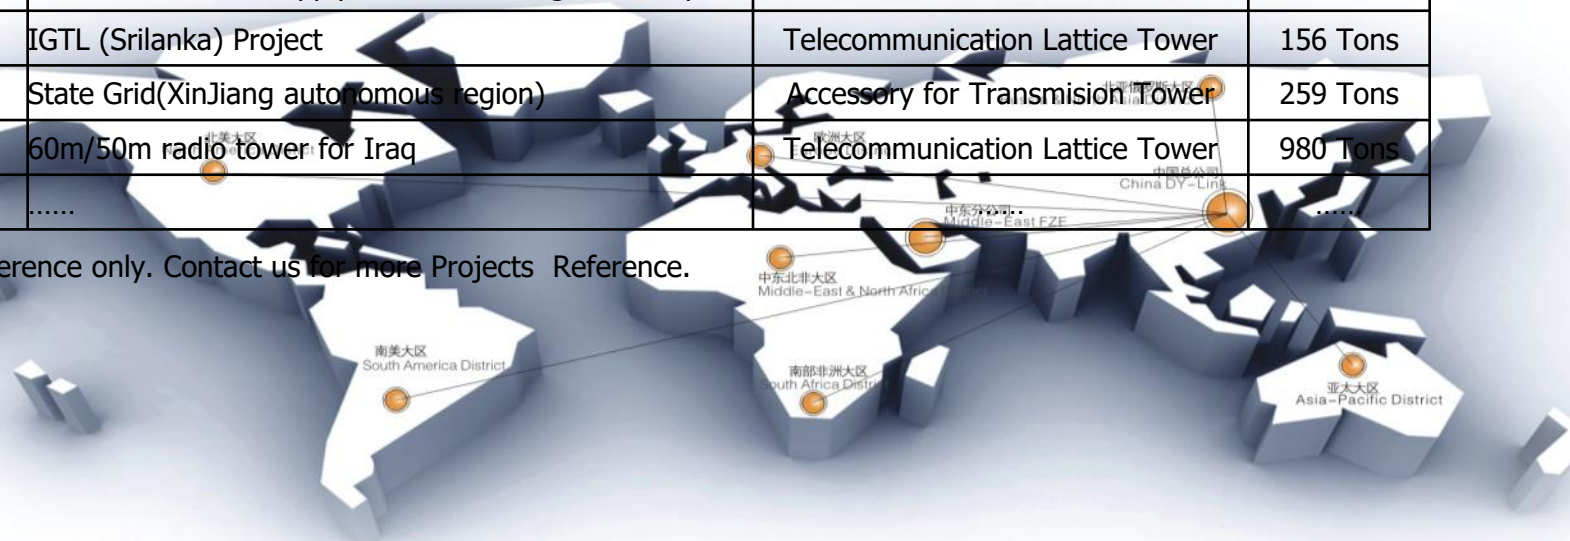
| IGTL (Srilanka) Project | Telecommunication Lattice Tower | 156 Tons |
|---|---|---|
| State Grid(XinJiang autonomous region) | Accessory for Transmision Tower | 259 Tons |
| 60m/50m radio tower for Iraq | Telecommunication Lattice Tower | 980 Tons |
| …… | …… | …… |

erence only. Contact us for more Projects Reference.

北美大区

欧洲大区

北亚俄罗斯大区

中国总公司
China DY-Link

中东分公司
Middle-East FZE

中东北非大区
Middle-East & North Africa

南美大区
South America District

南部非洲大区
South Africa District

亚太大区
Asia-Pacific District